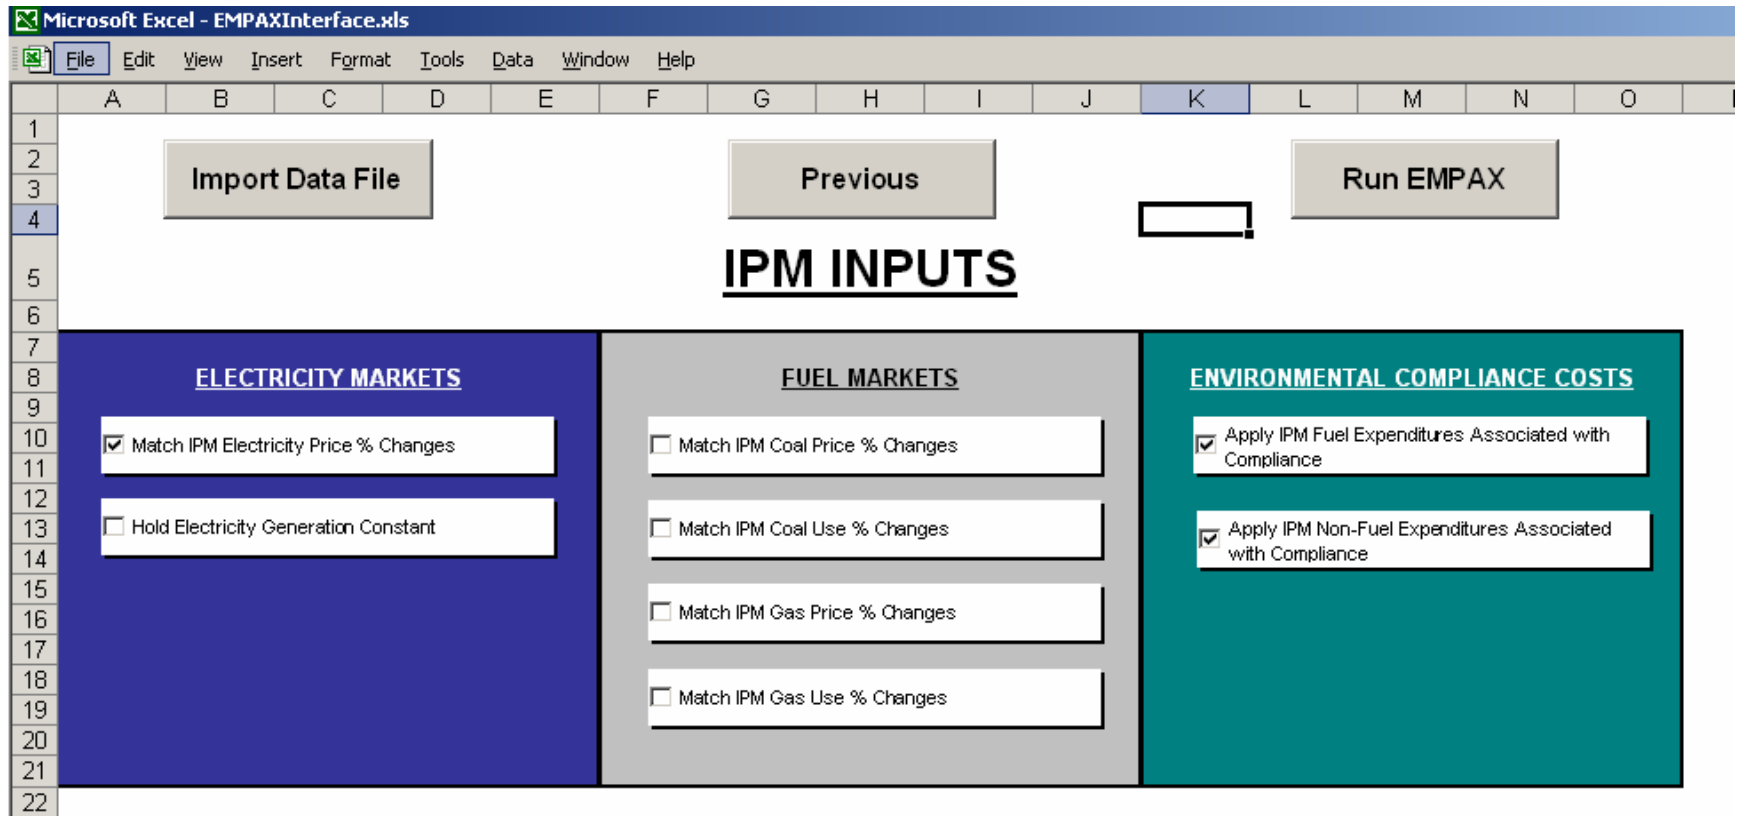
Microsoft Excel - EMPAXInterface.xls

File Edit View Insert Format Tools Data Window Help

| | A | B | C | D | E | F | G | H | I | J | K | L | M | N | O |
|---|---|---|---|---|---|---|---|---|---|---|---|---|---|---|---|

1 2 3 4 5 6 7 8 9 10 11 12 13 14 15 16 17 18 19 20 21 22

Import Data File

Previous

Run EMPAX

IPM INPUTS

ELECTRICITY MARKETS

Match IPM Electricity Price % Changes

Hold Electricity Generation Constant

FUEL MARKETS

Match IPM Coal Price % Changes

Match IPM Coal Use % Changes

Match IPM Gas Price % Changes

Match IPM Gas Use % Changes

ENVIRONMENTAL COMPLIANCE COSTS

Apply IPM Fuel Expenditures Associated with Compliance

Apply IPM Non-Fuel Expenditures Associated with Compliance